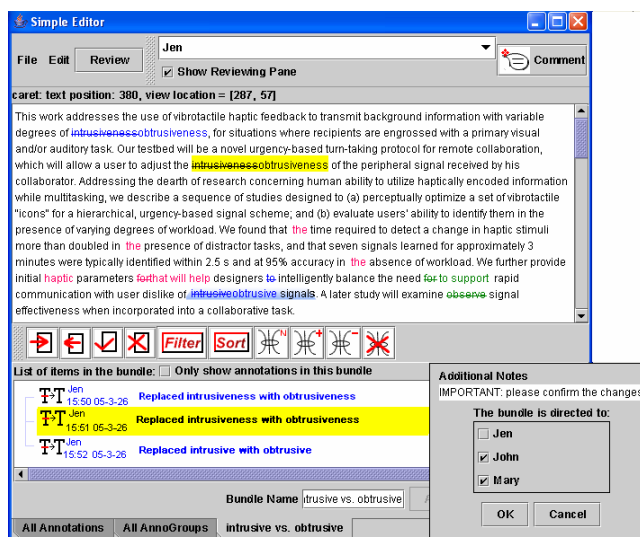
Simple Editor

File Edit Review

Jen

Show Reviewing Pane

Comment

caret: text position: 380, view location = [287, 57]

This work addresses the use of vibrotactile haptic feedback to transmit background information with variable degrees of intrusivenessobtrusiveness, for situations where recipients are engrossed with a primary visual and/or auditory task. Our testbed will be a novel urgency-based turn-taking protocol for remote collaboration, which will allow a user to adjust the intrusivenessobtrusiveness of the peripheral signal received by his collaborator. Addressing the dearth of research concerning human ability to utilize haptically encoded information while multitasking, we describe a sequence of studies designed to (a) perceptually optimize a set of vibrotactile "icons" for a hierarchical, urgency-based signal scheme; and (b) evaluate users' ability to identify them in the presence of varying degrees of workload. We found that the time required to detect a change in haptic stimuli more than doubled in the presence of distractor tasks, and that seven signals learned for approximately 3 minutes were typically identified within 2.5 s and at 95% accuracy in the absence of workload. We further provide initial haptic parameters forthat will help designers to intelligently balance the need forto support rapid communication with user dislike of intrusiveobtrusive signals. A later study will examine observe signal effectiveness when incorporated into a collaborative task.

Filter Sort

List of items in the bundle: Only show annotations in this bundle

Jen 15:50 05-3-26 Replaced intrusiveness with obtrusiveness

Jen 15:51 05-3-26 Replaced intrusiveness with obtrusiveness

Jen 15:52 05-3-26 Replaced intrusive with obtrusive

Bundle Name ntrusive vs. obtrusive

All Annotations All AnnoGroups intrusive vs. obtrusive

Additional Notes

IMPORTANT: please confirm the changes

The bundle is directed to:

Jen

John

Mary

OK Cancel